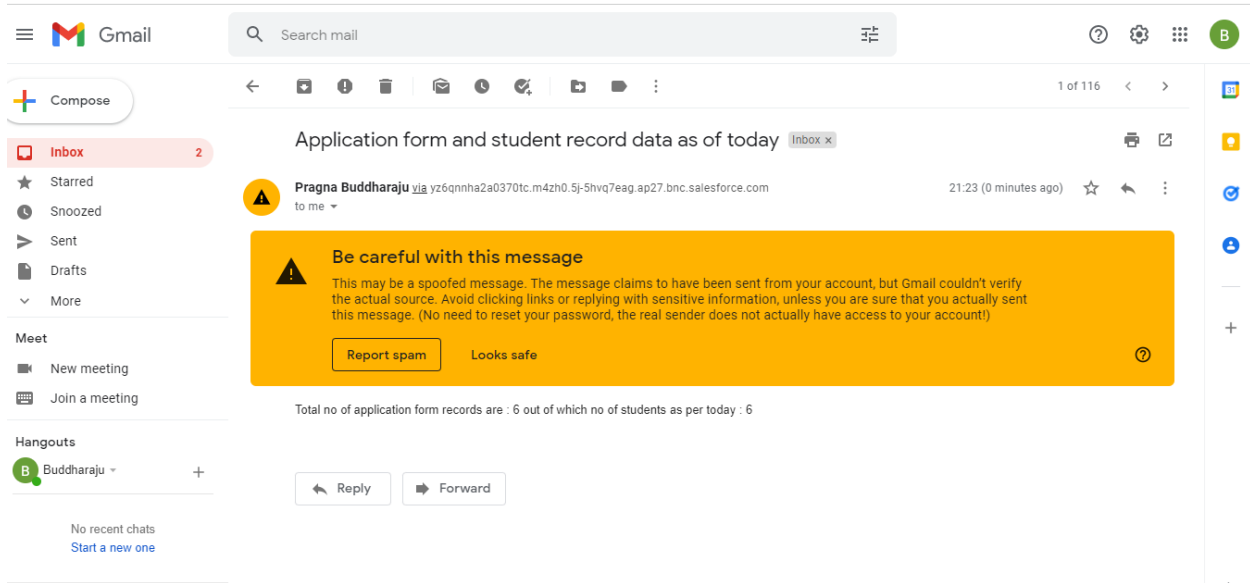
Gmail

Search mail

B

Compose

Inbox 2
Starred
Snoozed
Sent
Drafts
More

Meet
New meeting
Join a meeting

Hangouts
B Buddharaju

No recent chats
Start a new one

1 of 116

Application form and student record data as of today Inbox ×

Pragna Buddharaju via yz6qnnha2a0370tc.m4zh0.5j-5hvq7eag.ap27.bnc.salesforce.com
to me

21:23 (0 minutes ago)

Be careful with this message
This may be a spoofed message. The message claims to have been sent from your account, but Gmail couldn't verify the actual source. Avoid clicking links or replying with sensitive information, unless you are sure that you actually sent this message. (No need to reset your password, the real sender does not actually have access to your account!)

Report spam
Looks safe

Total no of application form records are : 6 out of which no of students as per today : 6

Reply
Forward

31